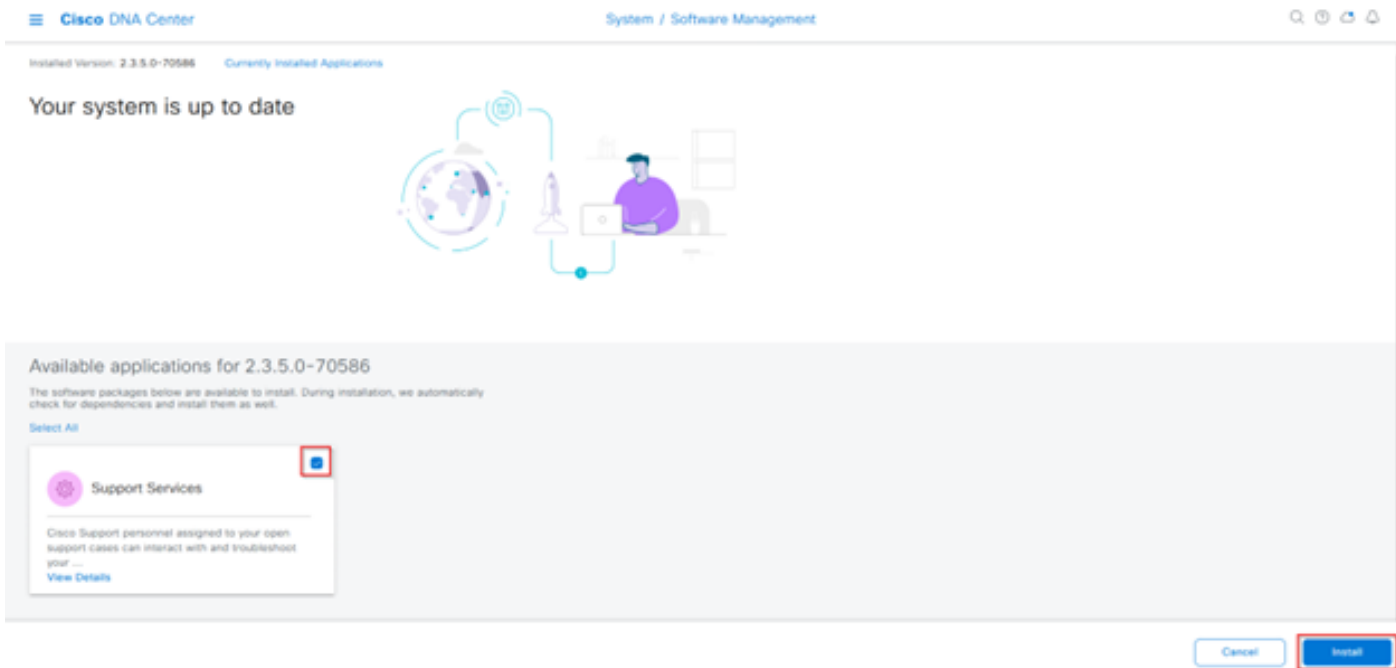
Cisco DNA Center

System / Software Management

Installed Version: 2.3.5.0-70586 Currently Installed Applications

Your system is up to date

Available applications for 2.3.5.0-70586

The software packages below are available to install. During installation, we automatically check for dependencies and install them as well.

Select All

Support Services

Cisco Support personnel assigned to your open support cases can interact with and troubleshoot your ...

View Details

Cancel

Install